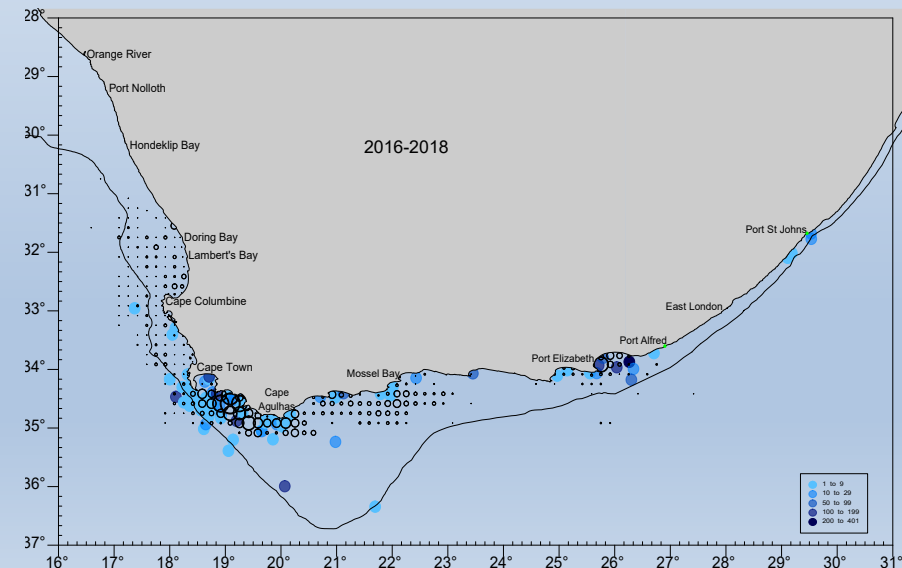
2016-2018

Orange River
Port Nolloth
Hondeklip Bay
Doring Bay
Lambert's Bay
Cape Columbine
Cape Town
Cape Agulhas
Mossel Bay
Port Elizabeth
Port Alfred
East London
Port St Johns

28°
29°
30°
31°
32°
33°
34°
35°
36°
37°

16°
17°
18°
19°
20°
21°
22°
23°
24°
25°
26°
27°
28°
29°
30°
31°

1 to 9
10 to 29
50 to 99
100 to 199
200 to 401